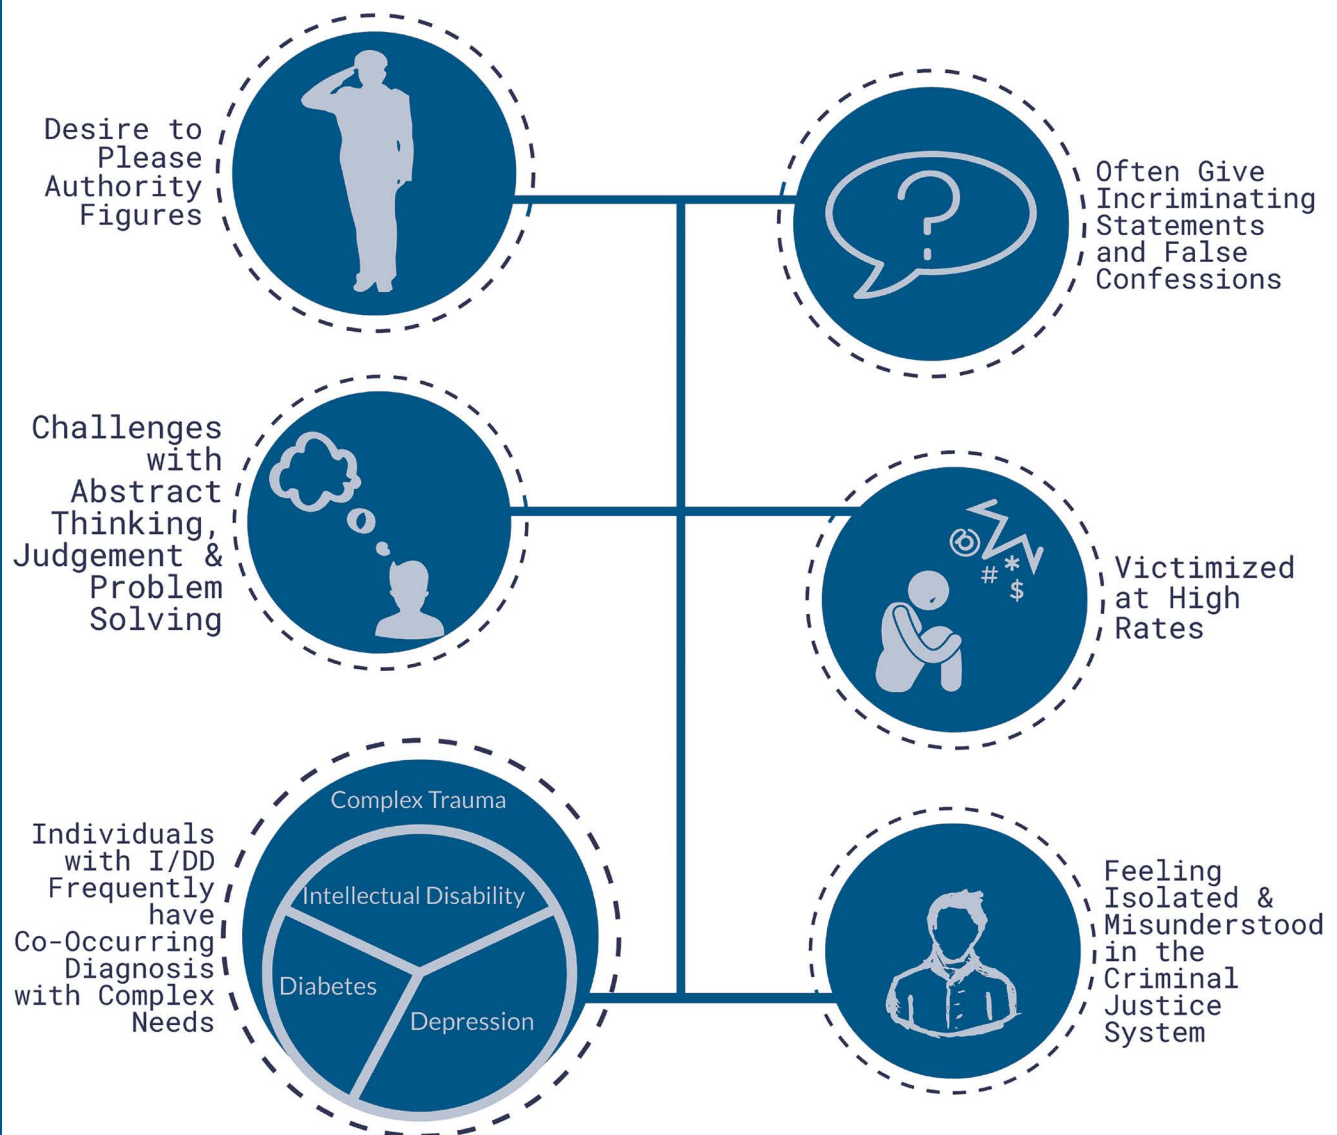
Desire to Please Authority Figures

Often Give Incriminating Statements and False Confessions

Challenges with Abstract Thinking, Judgement & Problem Solving

@ # * $

Victimized at High Rates

Individuals with I/DD Frequently have Co-Occurring Diagnosis with Complex Needs

Complex Trauma

Intellectual Disability

Diabetes

Depression

Feeling Isolated & Misunderstood in the Criminal Justice System